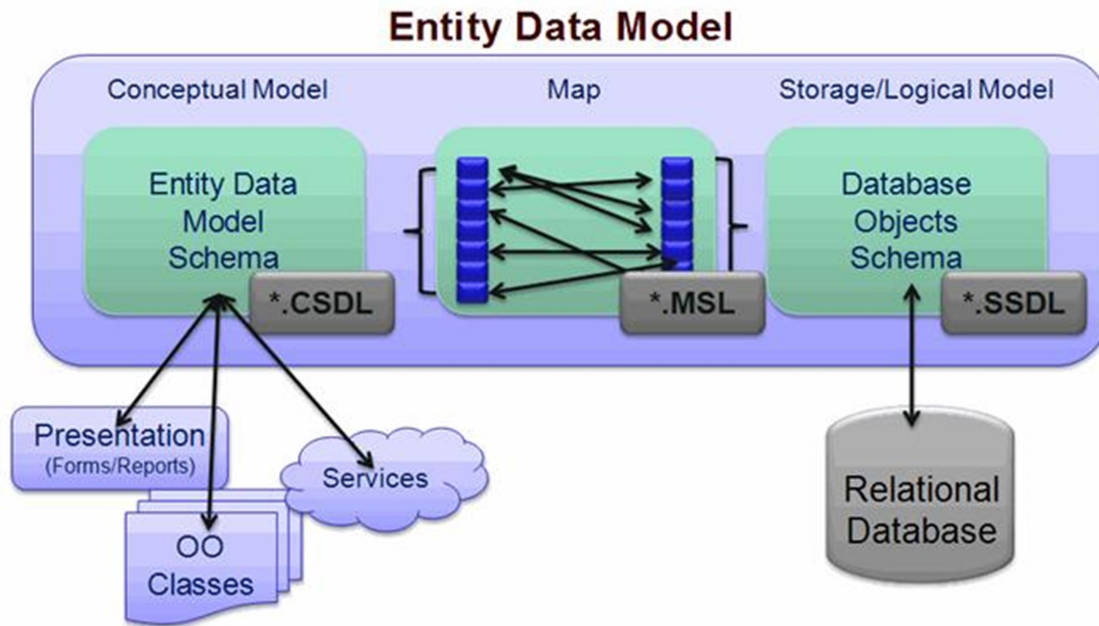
Entity Data Model

Conceptual Model

Map

Storage/Logical Model

Entity Data Model Schema

*.CSDL

*.MSL

Database Objects Schema

*.SSDL

Presentation
(Forms/Reports)

Services

OO Classes

Relational Database